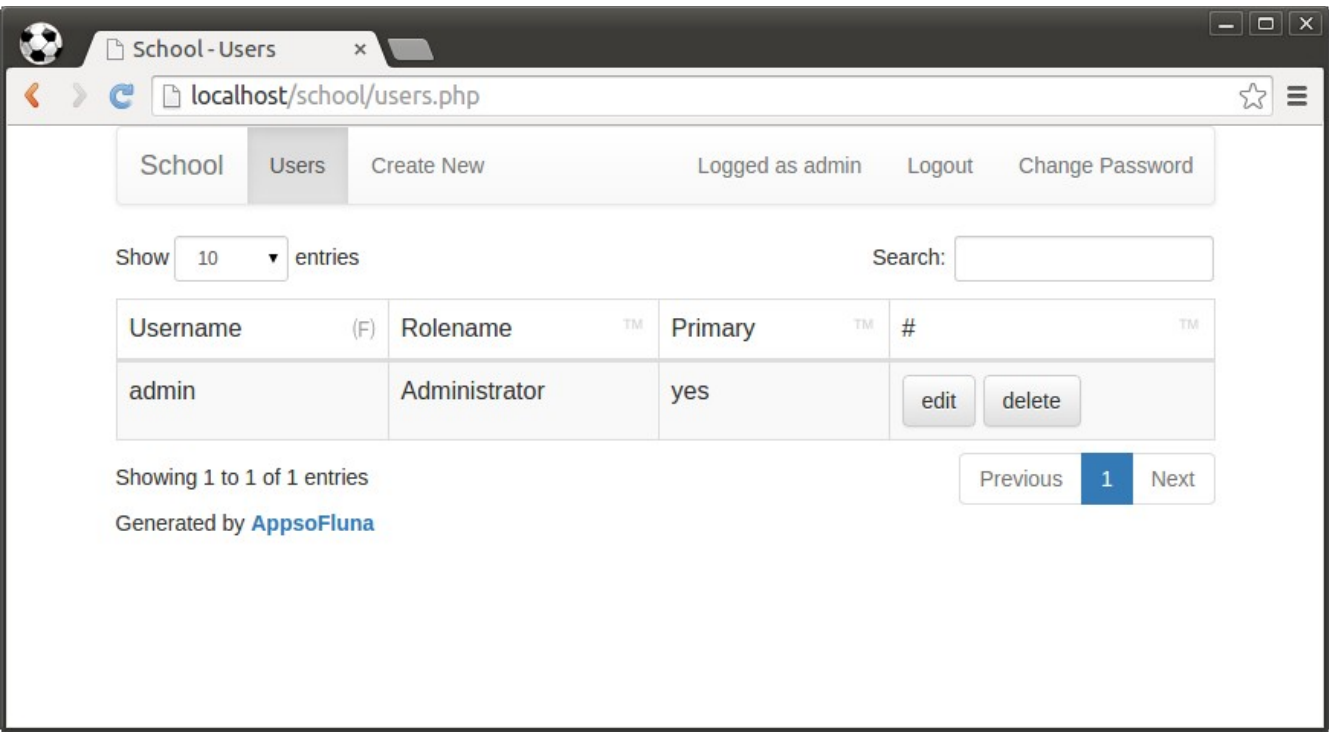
School - Users ×

localhost/school/users.php

School Users Create New Logged as admin Logout Change Password

Show 10 entries Search:

| Username | Rolename | Primary | # |
|---|---|---|---|
| admin | Administrator | yes | edit delete |

Showing 1 to 1 of 1 entries

Previous 1 Next

Generated by AppsoFluna